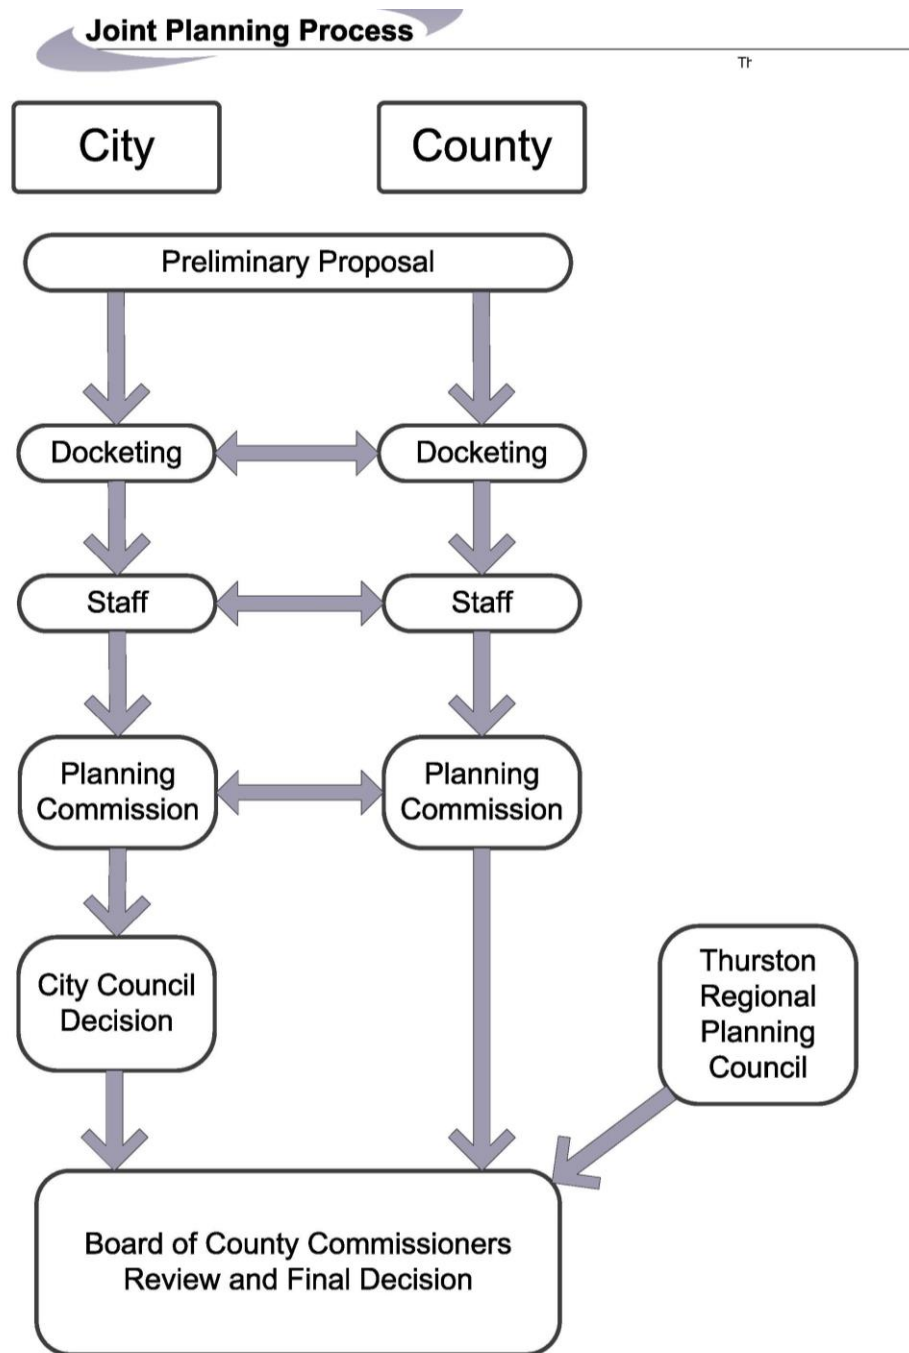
Joint Planning Process

Th

City

County

Preliminary Proposal

Docketing

Docketing

Staff

Staff

Planning Commission

Planning Commission

City Council Decision

Thurston Regional Planning Council

Board of County Commissioners Review and Final Decision